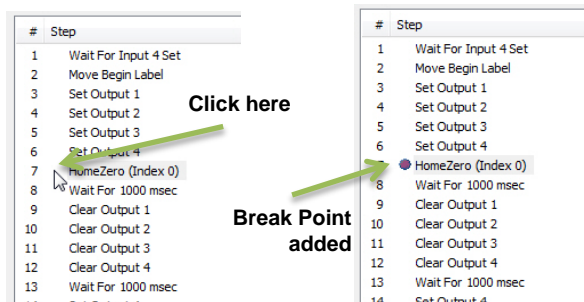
| # | Step |
|---|---|
| 1 | Wait For Input 4 Set |
| 2 | Move Begin Label |
| 3 | Set Output 1 |
| 4 | Set Output 2 |
| 5 | Set Output 3 |
| 6 | Set Output 4 |
| 7 | HomeZero (Index 0) |
| 8 | Wait For 1000 msec |
| 9 | Clear Output 1 |
| 10 | Clear Output 2 |
| 11 | Clear Output 3 |
| 12 | Clear Output 4 |
| 13 | Wait For 1000 msec |

Click here

| # | Step |
|---|---|
| 1 | Wait For Input 4 Set |
| 2 | Move Begin Label |
| 3 | Set Output 1 |
| 4 | Set Output 2 |
| 5 | Set Output 3 |
| 6 | Set Output 4 |
| 7 | HomeZero (Index 0) |
| 8 | Wait For 1000 msec |
| 9 | Clear Output 1 |
| 10 | Clear Output 2 |
| 11 | Clear Output 3 |
| 12 | Clear Output 4 |
| 13 | Wait For 1000 msec |
| 14 | Set Output 4 |

Break Point added